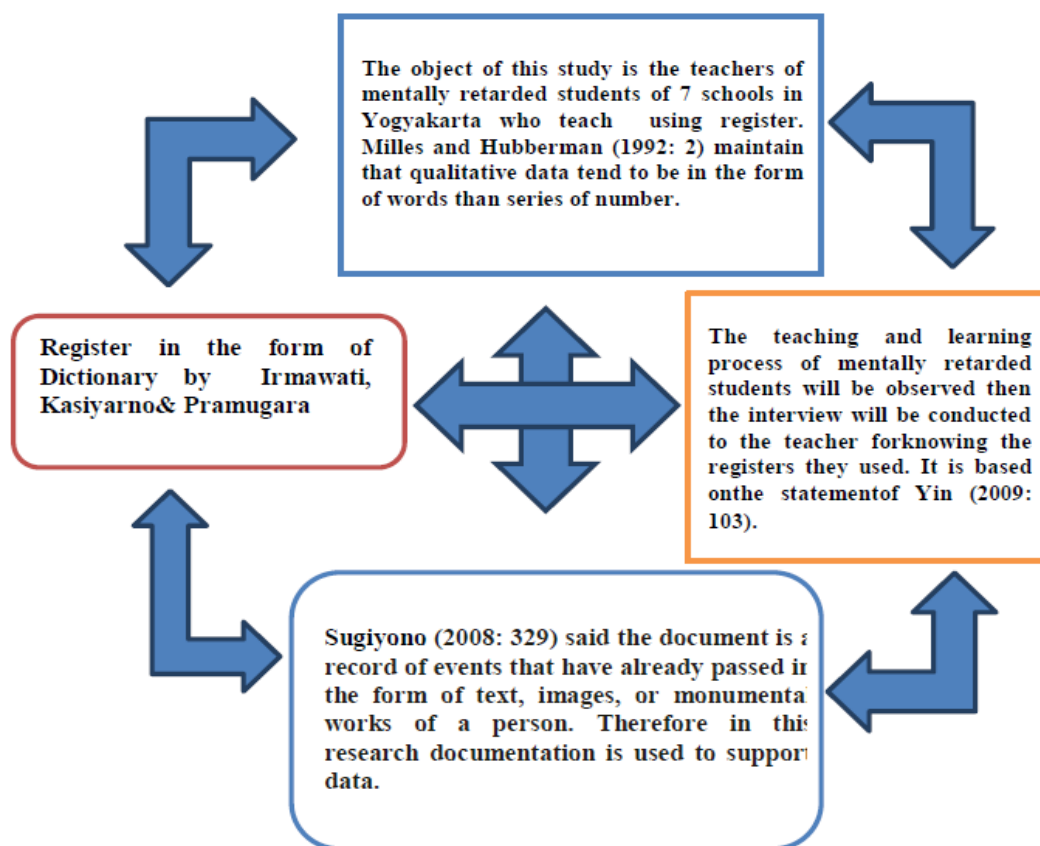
The object of this study is the teachers of mentally retarded students of 7 schools in Yogyakarta who teach using register. Milles and Hubberman (1992: 2) maintain that qualitative data tend to be in the form of words than series of number.

Register in the form of Dictionary by Irmawati, Kasiyarno& Pramugara

The teaching and learning process of mentally retarded students will be observed then the interview will be conducted to the teacher forknowing the registers they used. It is based onthe statementof Yin (2009: 103).

Sugiyono (2008: 329) said the document is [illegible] record of events that have already passed i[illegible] the form of text, images, or monumenta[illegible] works of a person. Therefore in thi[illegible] research documentation is used to suppor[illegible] data.